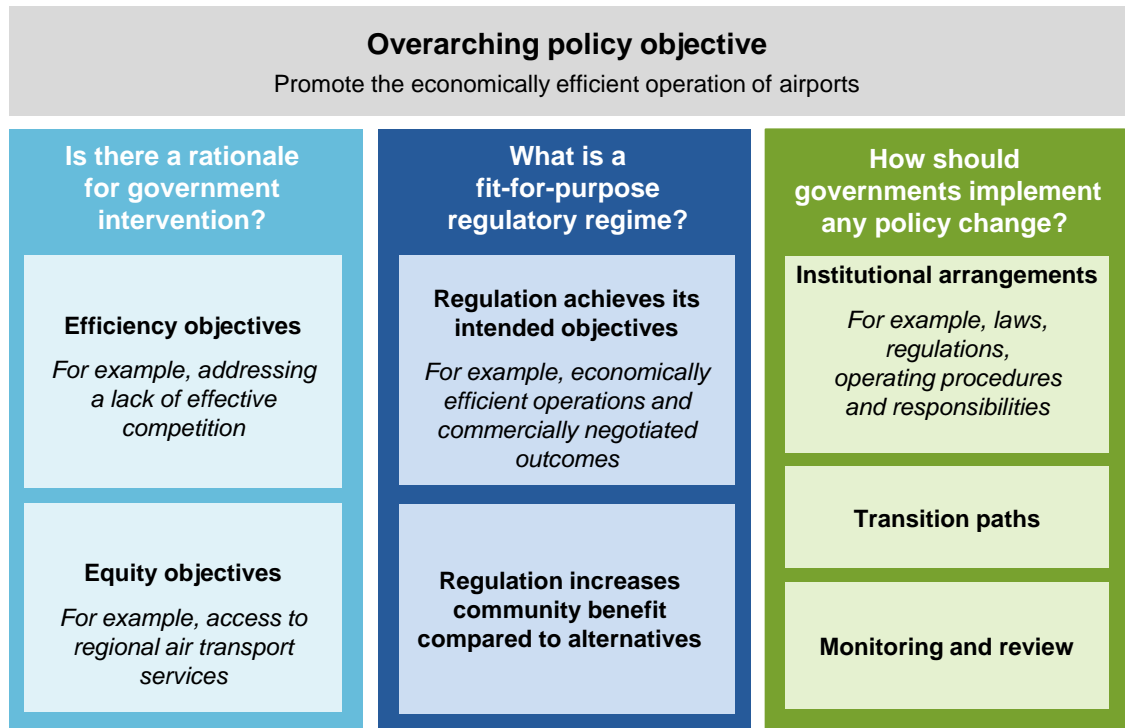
Overarching policy objective

Promote the economically efficient operation of airports

Is there a rationale for government intervention?

Efficiency objectives

For example, addressing a lack of effective competition

Equity objectives

For example, access to regional air transport services

What is a fit-for-purpose regulatory regime?

Regulation achieves its intended objectives

For example, economically efficient operations and commercially negotiated outcomes

Regulation increases community benefit compared to alternatives

How should governments implement any policy change?

Institutional arrangements

For example, laws, regulations, operating procedures and responsibilities

Transition paths

Monitoring and review